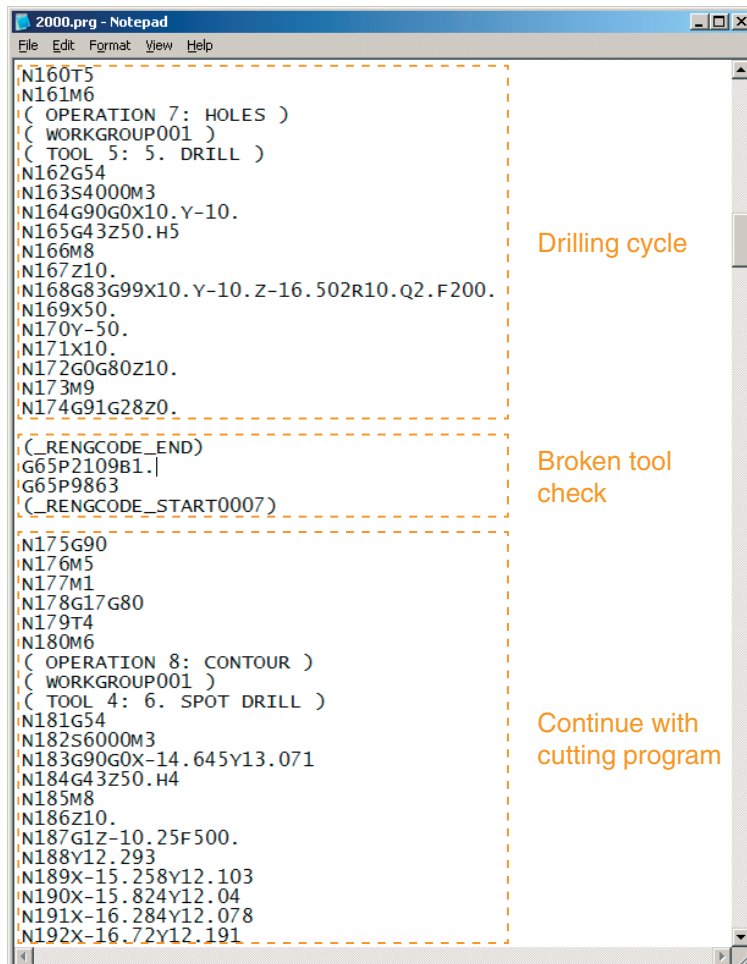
2000.prg - Notepad

File Edit Format View Help

N160T5
N161M6
( OPERATION 7: HOLES )
( WORKGROUP001 )
( TOOL 5: 5. DRILL )
N162G54
N163S4000M3
N164G90G0X10.Y-10.
N165G43Z50.H5
N166M8
N167Z10.
N168G83G99X10.Y-10.Z-16.502R10.Q2.F200.
N169X50.
N170Y-50.
N171X10.
N172G0G80Z10.
N173M9
N174G91G28Z0.

Drilling cycle

(_RENGCODE_END)
G65P2109B1.
G65P9863
(_RENGCODE_START0007)

Broken tool check

N175G90
N176M5
N177M1
N178G17G80
N179T4
N180M6
( OPERATION 8: CONTOUR )
( WORKGROUP001 )
( TOOL 4: 6. SPOT DRILL )
N181G54
N182S6000M3
N183G90G0X-14.645Y13.071
N184G43Z50.H4
N185M8
N186Z10.
N187G1Z-10.25F500.
N188Y12.293
N189X-15.258Y12.103
N190X-15.824Y12.04
N191X-16.284Y12.078
N192X-16.72Y12.191

Continue with cutting program